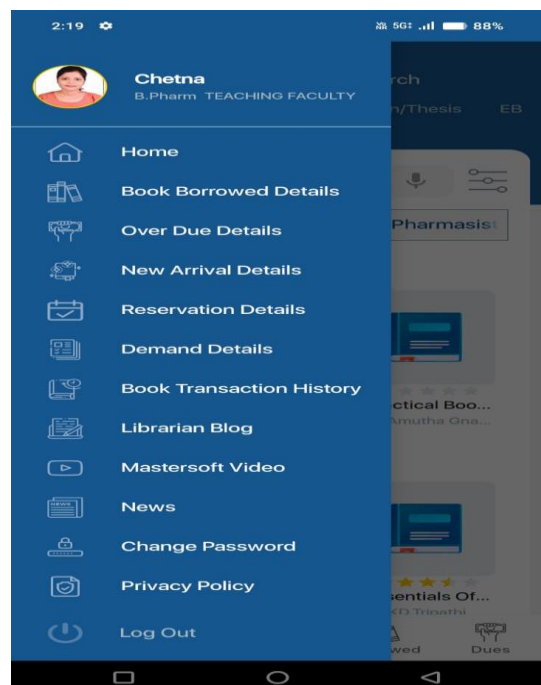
2:19

5G 88%

Chetna
B.Pharm TEACHING FACULTY

rch
n/Thesis EB

Home
Book Borrowed Details
Over Due Details
New Arrival Details
Reservation Details
Demand Details
Book Transaction History
Librarian Blog
Mastersoft Video
News
Change Password
Privacy Policy
Log Out

Pharmasis

ctical Boo...
Amutha Gna...

sentials Of...
KD Tripathi

wed Dues